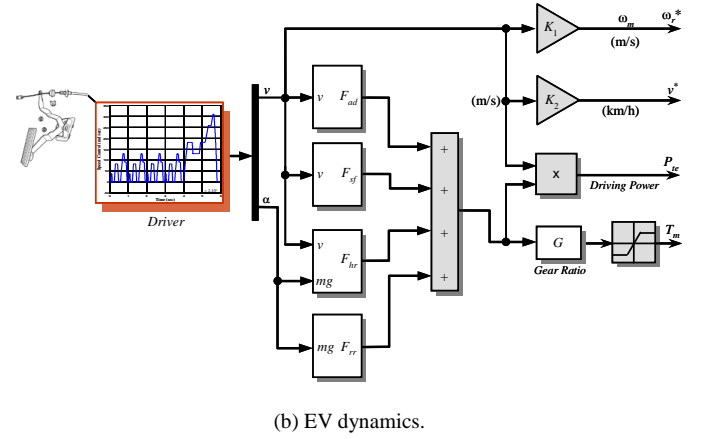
$K_1$
$\omega_m$
$\omega_r^*$
(m/s)
(m/s)
$K_2$
$v^*$
(km/h)
$v$
$v$ $F_{ad}$
$v$ $F_{sf}$
$v$ $F_{hr}$
$mg$
$mg$ $F_{rr}$
$\alpha$
+
+
+
+
x
$P_{te}$
Driving Power
$G$
Gear Ratio
$T_m$
Time (sec)
Driver

(b) EV dynamics.